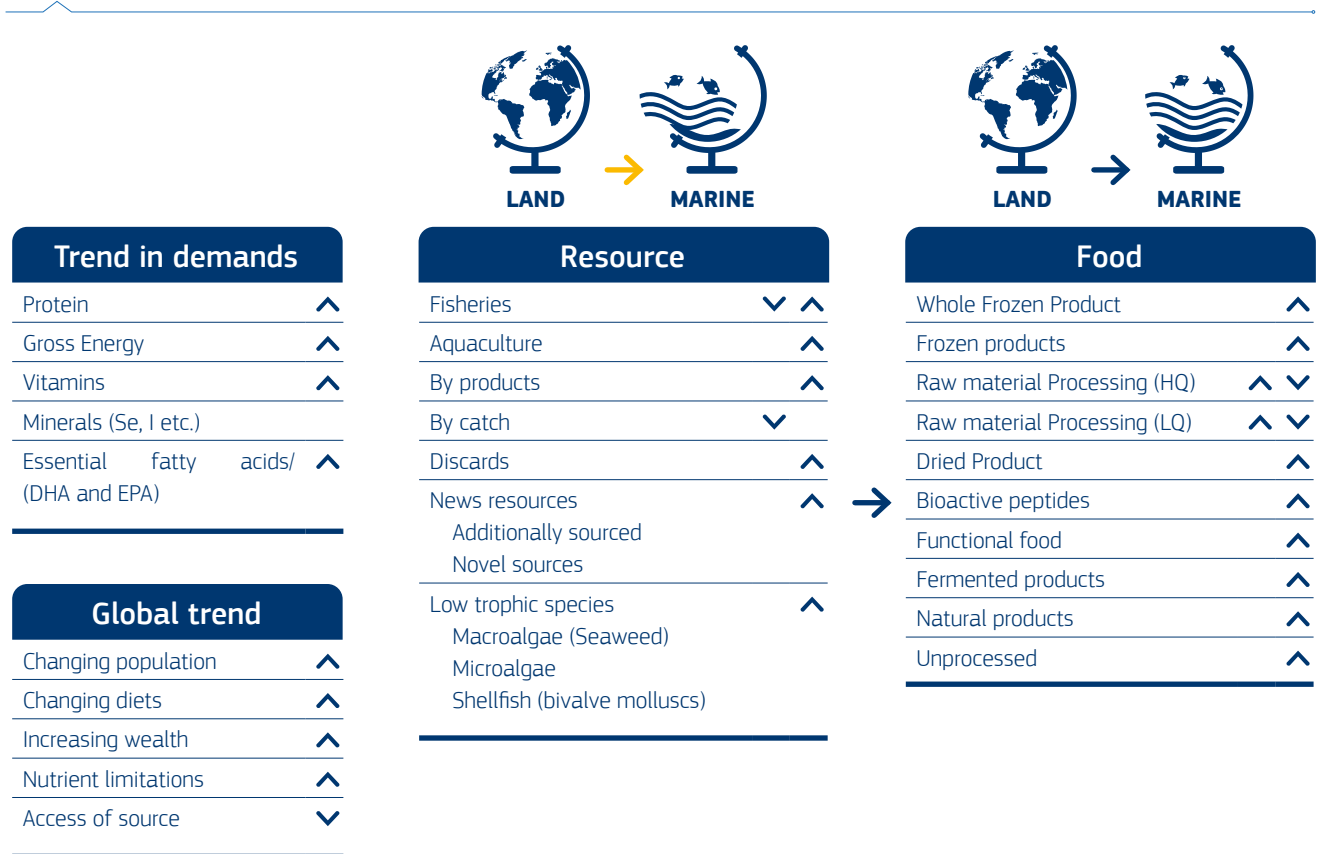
LAND MARINE

LAND MARINE

Trend in demands

| | |
|---|---|
| Protein | ^ |
| Gross Energy | ^ |
| Vitamins | ^ |
| Minerals (Se, I etc.) | |
| Essential fatty acids/ (DHA and EPA) | ^ |

Global trend

| | |
|---|---|
| Changing population | ^ |
| Changing diets | ^ |
| Increasing wealth | ^ |
| Nutrient limitations | ^ |
| Access of source | v |

Resource

| | |
|---|---|
| Fisheries | v ^ |
| Aquaculture | ^ |
| By products | ^ |
| By catch | v |
| Discards | ^ |
| News resources<br>Additionally sourced<br>Novel sources | ^ |
| Low trophic species<br>Macroalgae (Seaweed)<br>Microalgae<br>Shellfish (bivalve molluscs) | ^ |

Food

| | |
|---|---|
| Whole Frozen Product | ^ |
| Frozen products | ^ |
| Raw material Processing (HQ) | ^ v |
| Raw material Processing (LQ) | ^ v |
| Dried Product | ^ |
| Bioactive peptides | ^ |
| Functional food | ^ |
| Fermented products | ^ |
| Natural products | ^ |
| Unprocessed | ^ |